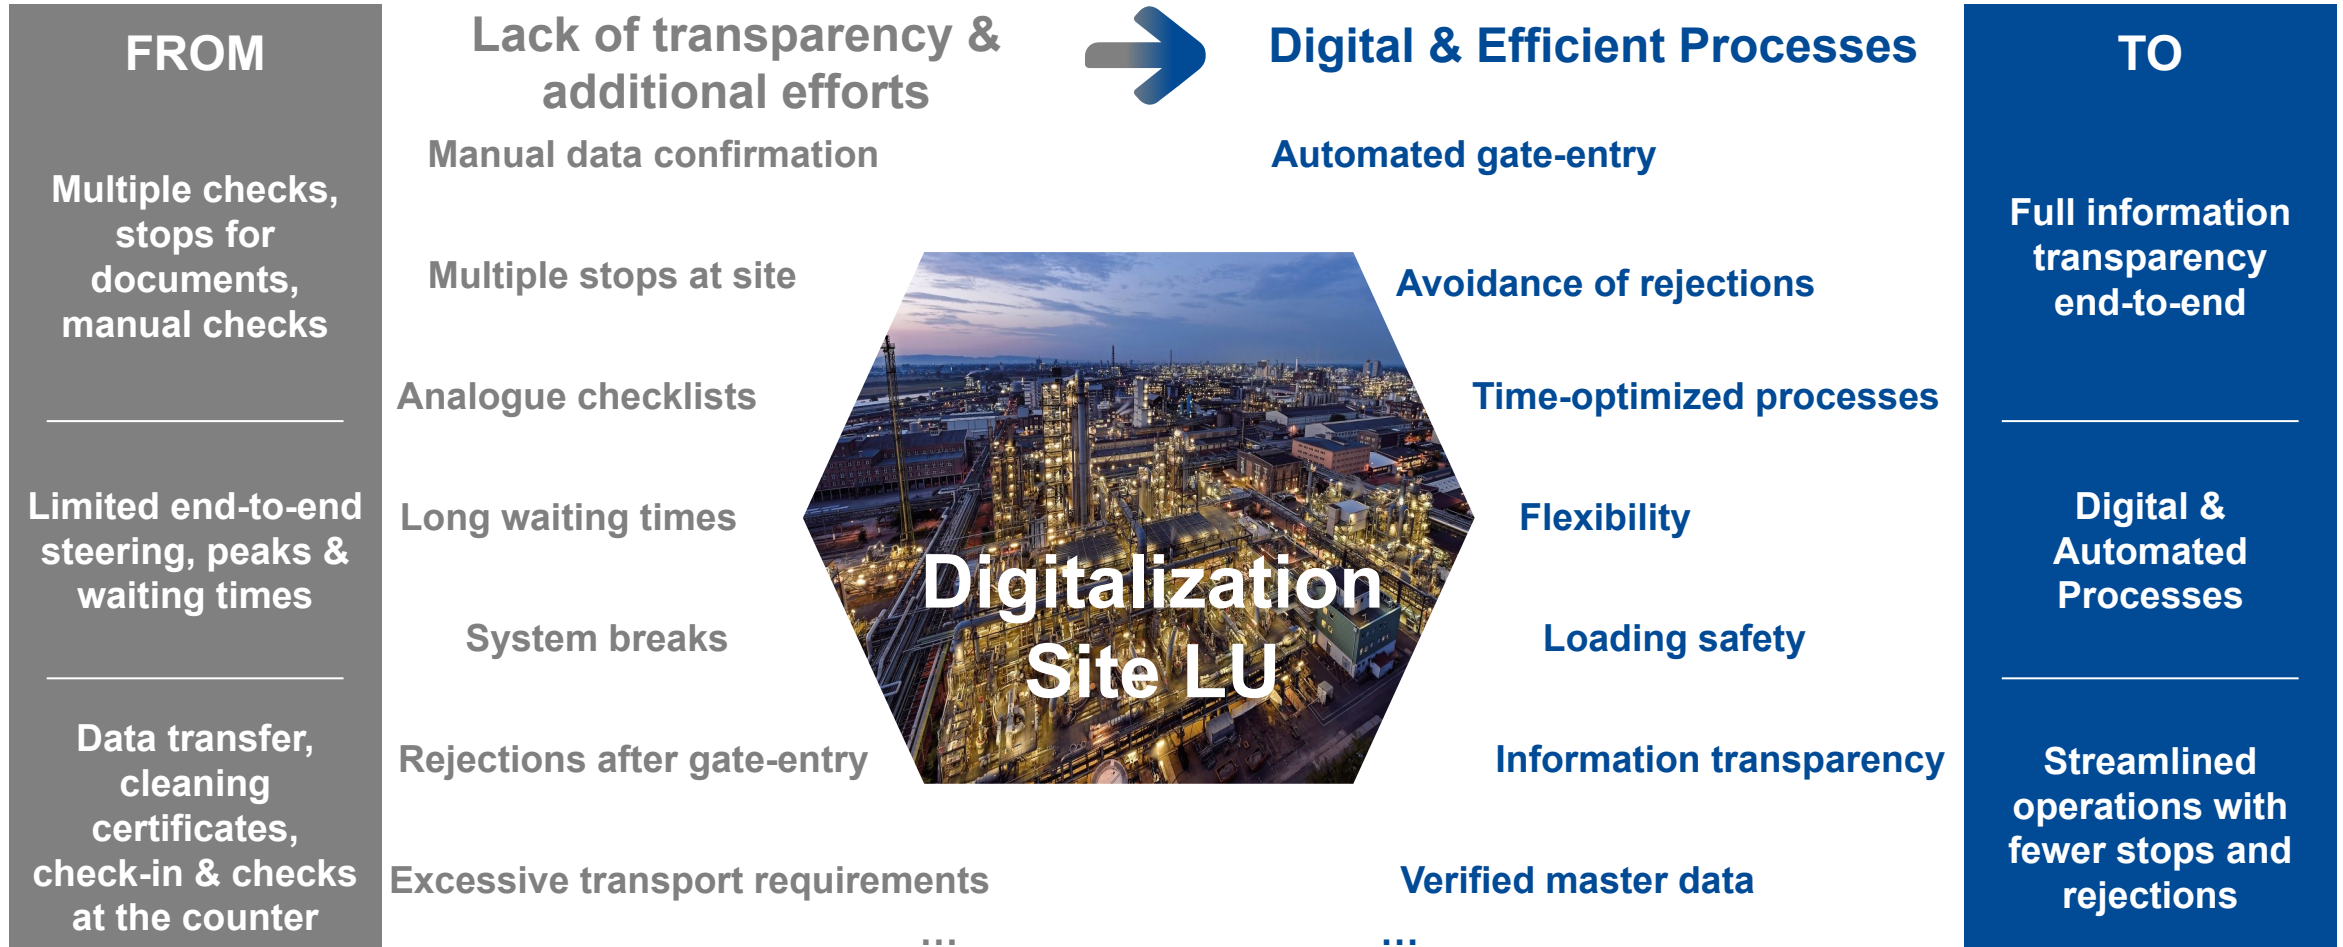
FROM

Multiple checks, stops for documents, manual checks

Limited end-to-end steering, peaks & waiting times

Data transfer, cleaning certificates, check-in & checks at the counter

Lack of transparency & additional efforts

Manual data confirmation

Multiple stops at site

Analogue checklists

Long waiting times

System breaks

Rejections after gate-entry

Excessive transport requirements

...

Digitalization Site LU

Digital & Efficient Processes

Automated gate-entry

Avoidance of rejections

Time-optimized processes

Flexibility

Loading safety

Information transparency

Verified master data

...

TO

Full information transparency end-to-end

Digital & Automated Processes

Streamlined operations with fewer stops and rejections